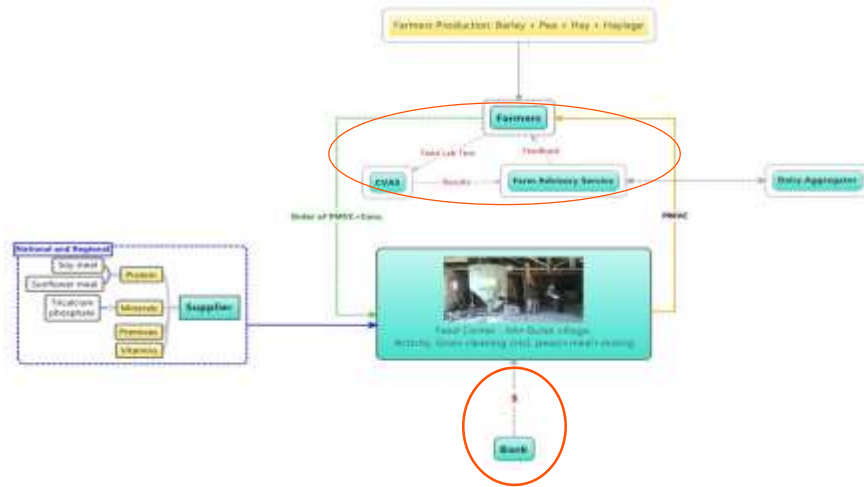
Farmers Production: Barley + Peas + Hay + Haylage

Farmers

Feed Lab Test

Feedback

CVAS

Results

Farm Advisory Service

Dairy Aggregator

Order of PMVC+Conc.

PMVC

National and Regional

Soy meal

Sunflower meal

Tricalcium phosphate

Protein

Minerals

Premixes

Vitamins

Supplier

Feed Center - John Bulas village
Activity: Grain cleaning (no), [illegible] mixing

$

Bank